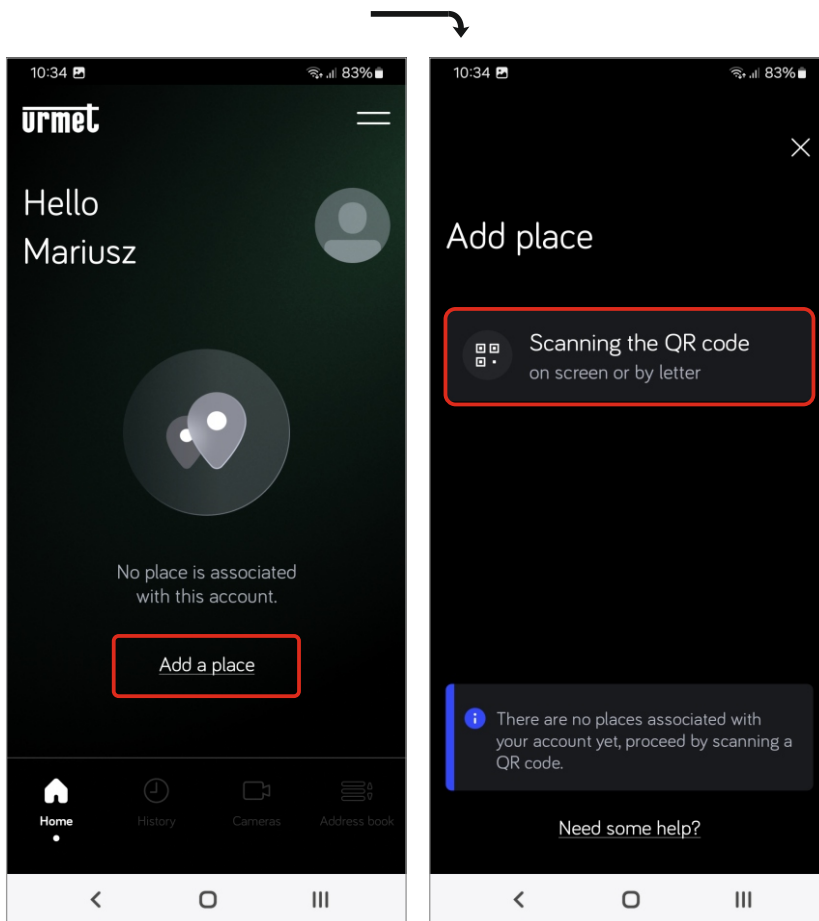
10:34

83%

urmet

Hello Mariusz

No place is associated with this account.

Add a place

Home

History

Cameras

Address book

10:34

83%

Add place

Scanning the QR code

on screen or by letter

There are no places associated with your account yet, proceed by scanning a QR code.

Need some help?